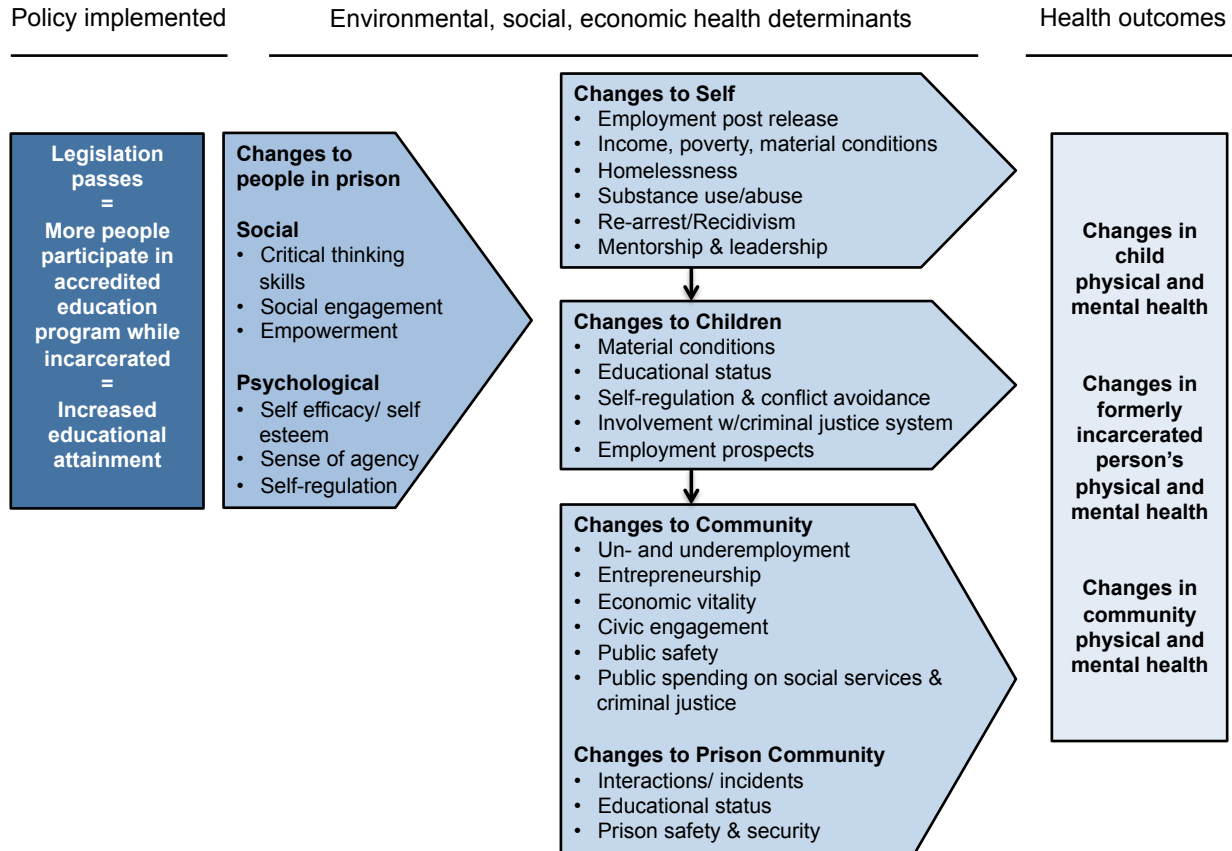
Policy implemented

Environmental, social, economic health determinants

Health outcomes

Legislation passes = More people participate in accredited education program while incarcerated = Increased educational attainment

Changes to people in prison

Social
• Critical thinking skills
• Social engagement
• Empowerment

Psychological
• Self efficacy/ self esteem
• Sense of agency
• Self-regulation

Changes to Self
• Employment post release
• Income, poverty, material conditions
• Homelessness
• Substance use/abuse
• Re-arrest/Recidivism
• Mentorship & leadership

Changes to Children
• Material conditions
• Educational status
• Self-regulation & conflict avoidance
• Involvement w/criminal justice system
• Employment prospects

Changes to Community
• Un- and underemployment
• Entrepreneurship
• Economic vitality
• Civic engagement
• Public safety
• Public spending on social services & criminal justice

Changes to Prison Community
• Interactions/ incidents
• Educational status
• Prison safety & security

Changes in child physical and mental health

Changes in formerly incarcerated person's physical and mental health

Changes in community physical and mental health